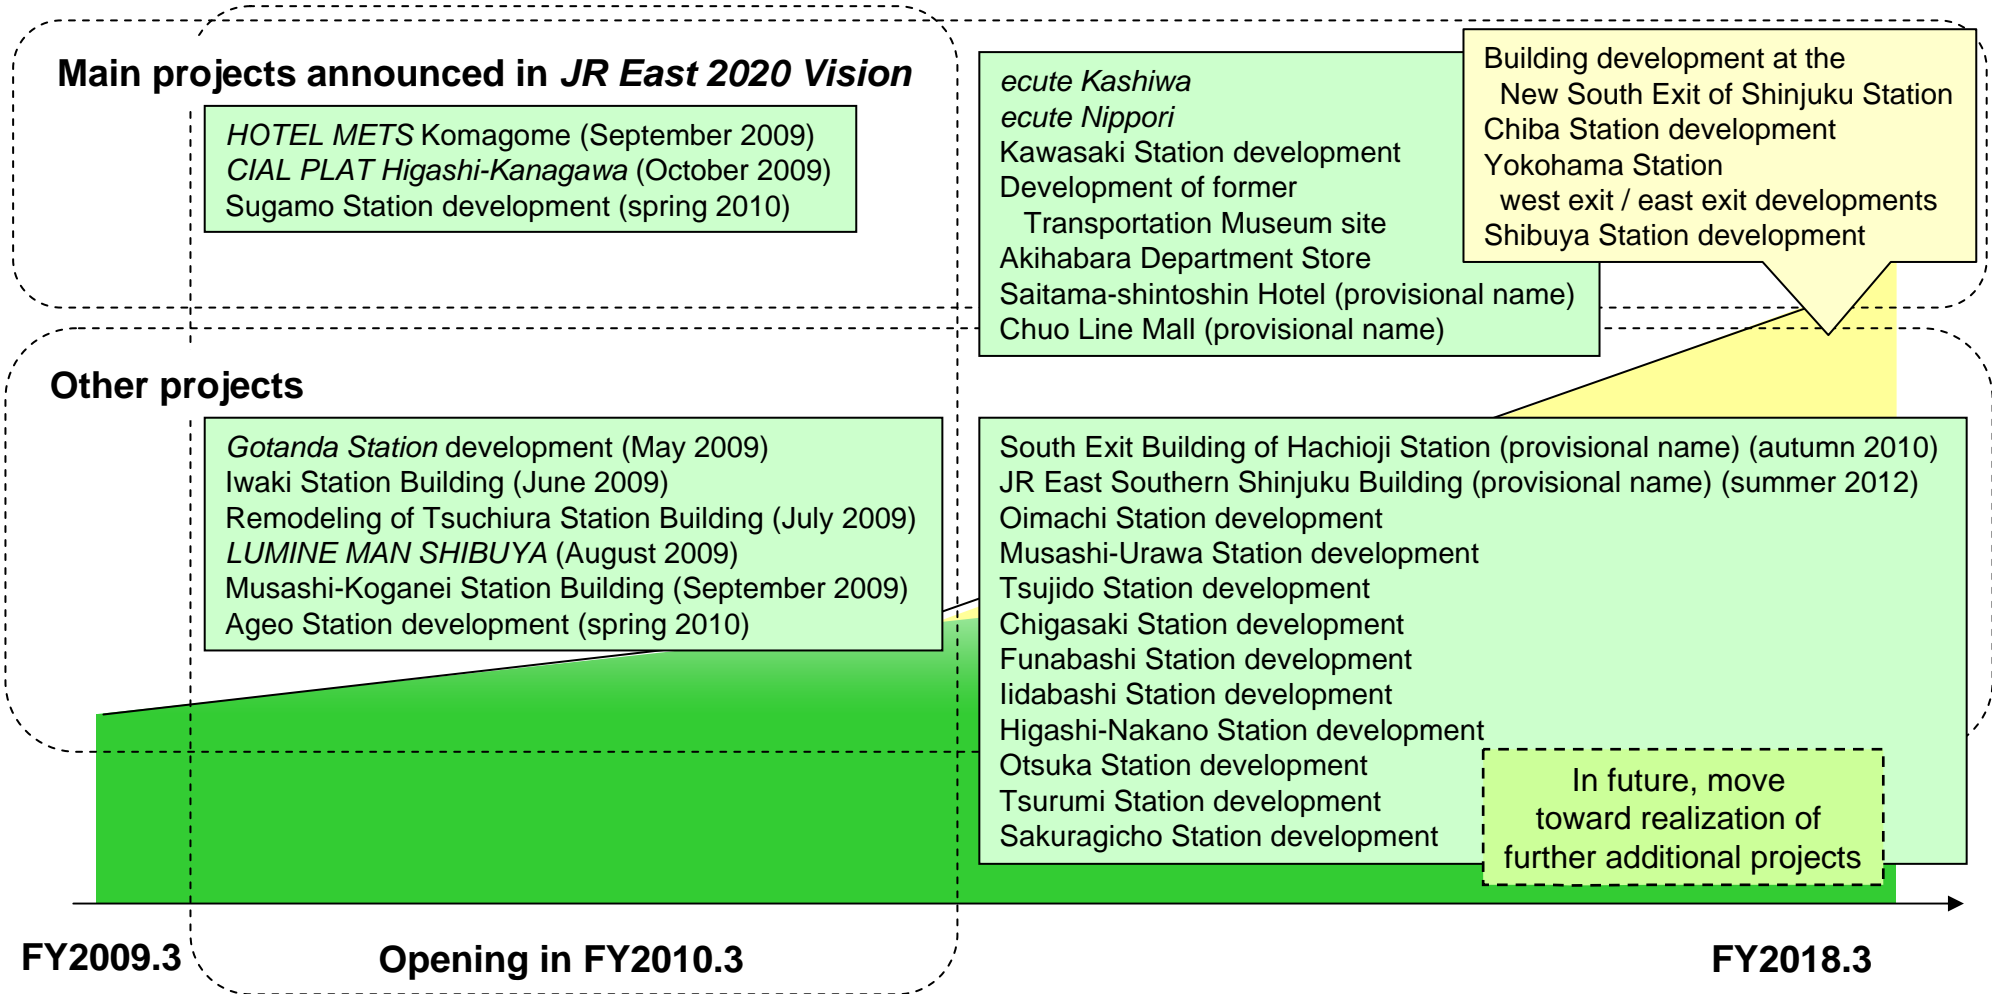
Main projects announced in *JR East 2020 Vision*

*HOTEL METS* Komagome (September 2009)
*CIAL PLAT Higashi-Kanagawa* (October 2009)
Sugamo Station development (spring 2010)

*ecute Kashiwa*
*ecute Nippori*
Kawasaki Station development
Development of former Transportation Museum site
Akihabara Department Store
Saitama-shintoshin Hotel (provisional name)
Chuo Line Mall (provisional name)

Building development at the New South Exit of Shinjuku Station
Chiba Station development
Yokohama Station west exit / east exit developments
Shibuya Station development

Other projects

*Gotanda Station* development (May 2009)
Iwaki Station Building (June 2009)
Remodeling of Tsuchiura Station Building (July 2009)
*LUMINE MAN SHIBUYA* (August 2009)
Musashi-Koganei Station Building (September 2009)
Ageo Station development (spring 2010)

South Exit Building of Hachioji Station (provisional name) (autumn 2010)
JR East Southern Shinjuku Building (provisional name) (summer 2012)
Oimachi Station development
Musashi-Urawa Station development
Tsujido Station development
Chigasaki Station development
Funabashi Station development
Iidabashi Station development
Higashi-Nakano Station development
Otsuka Station development
Tsurumi Station development
Sakuragicho Station development

In future, move toward realization of further additional projects

FY2009.3

Opening in FY2010.3

FY2018.3